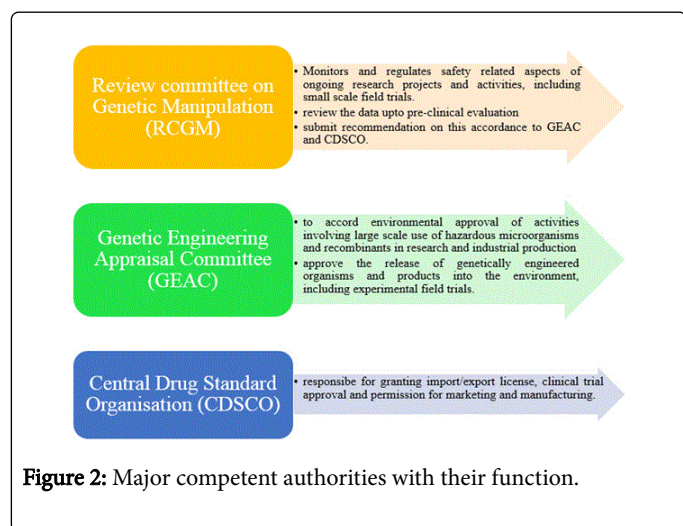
Review committee on Genetic Manipulation (RCGM)

• Monitors and regulates safety related aspects of ongoing research projects and activities, including small scale field trials.
• review the data upto pre-clinical evaluation
• submit recommendation on this accordance to GEAC and CDSCO.

Genetic Engineering Appraisal Committee (GEAC)

• to accord environmental approval of activities involving large scale use of hazardous microorganisms and recombinants in research and industrial production
• approve the release of genetically engineered organisms and products into the environment, including experimental field trials.

Central Drug Standard Organisation (CDSCO)

• responsibe for granting import/export license, clinical trial approval and permission for marketing and manufacturing.

Figure 2: Major competent authorities with their function.